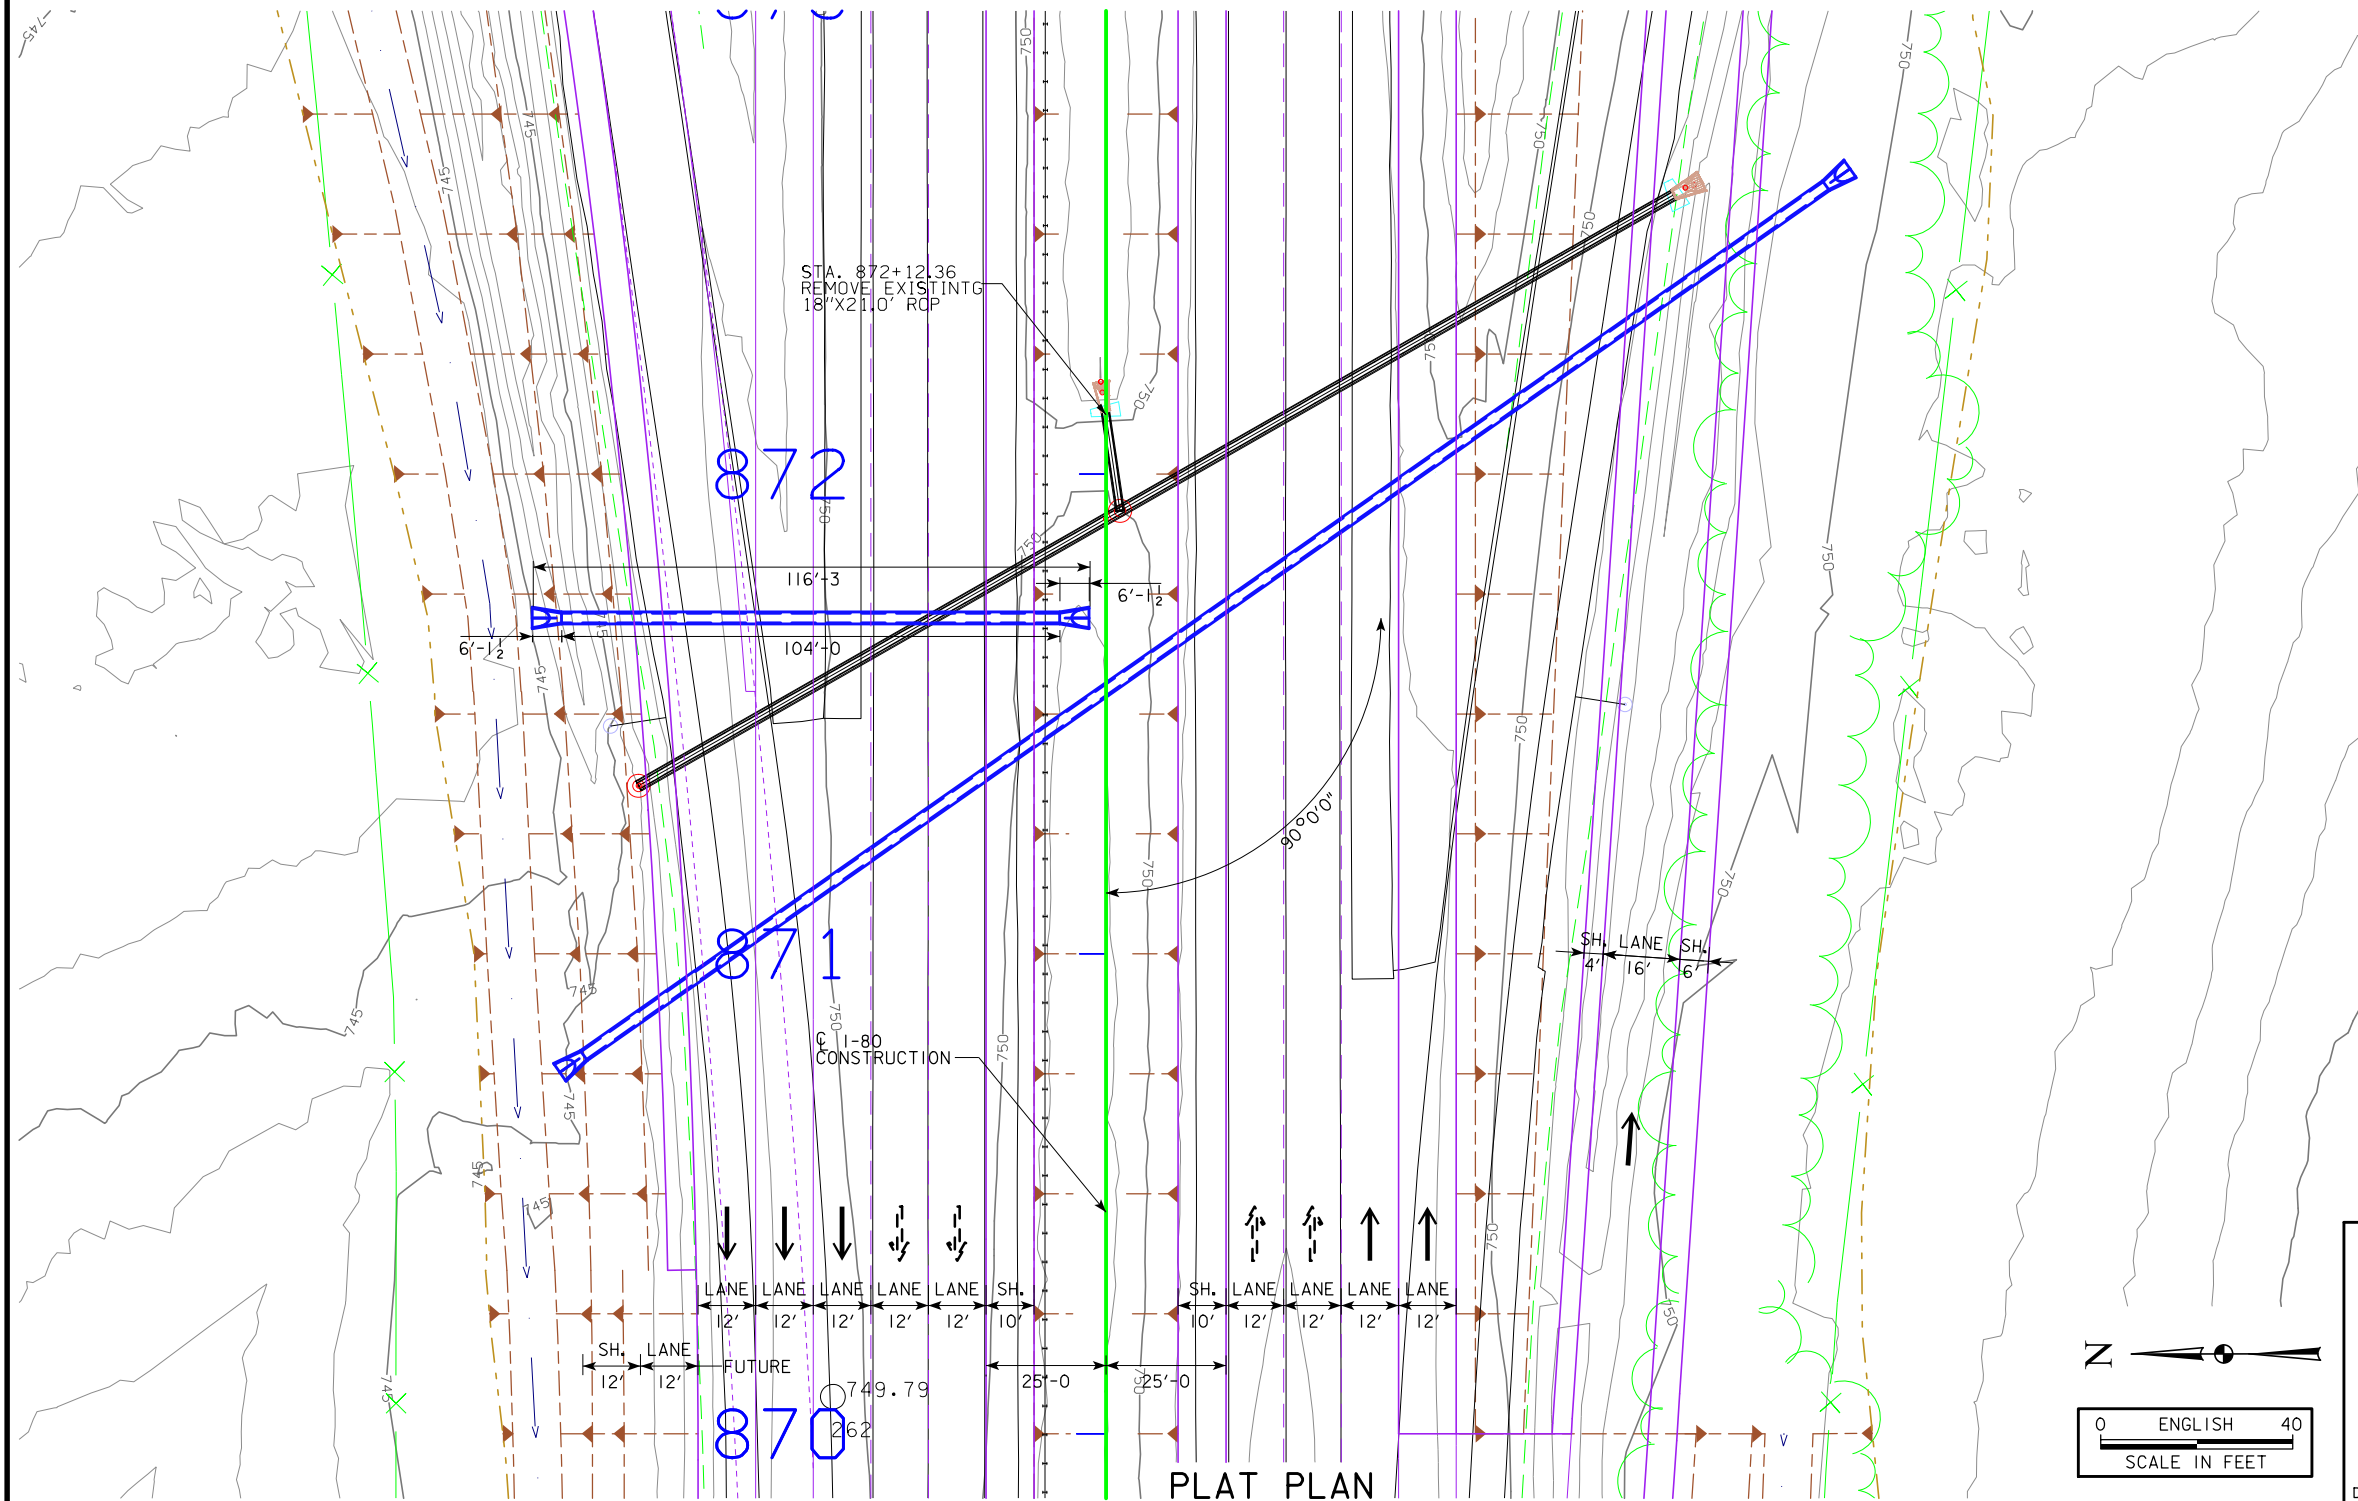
STA. 872+12.36
REMOVE EXISTINTG
18"X21.0' RCP

872

116'-3

$6'-1\frac{1}{2}$

$6'-1\frac{1}{2}$

104'-0

90°0'0"

871

SH. LANE SH.
4' 16' 6'

℄ I-80
CONSTRUCTION

LANE LANE LANE LANE LANE SH.
12' 12' 12' 12' 12' 10'

SH. LANE LANE LANE LANE
10' 12' 12' 12' 12'

SH. LANE
12' 12'
FUTURE

749.79
262

25'-0
25'-0

870

PLAT PLAN

N

0 ENGLISH 40
SCALE IN FEET

745
745
745
745
745
745
745
745
745
750
750
750
750
750
750
750
750
750
750
750
750
750
750
750
750